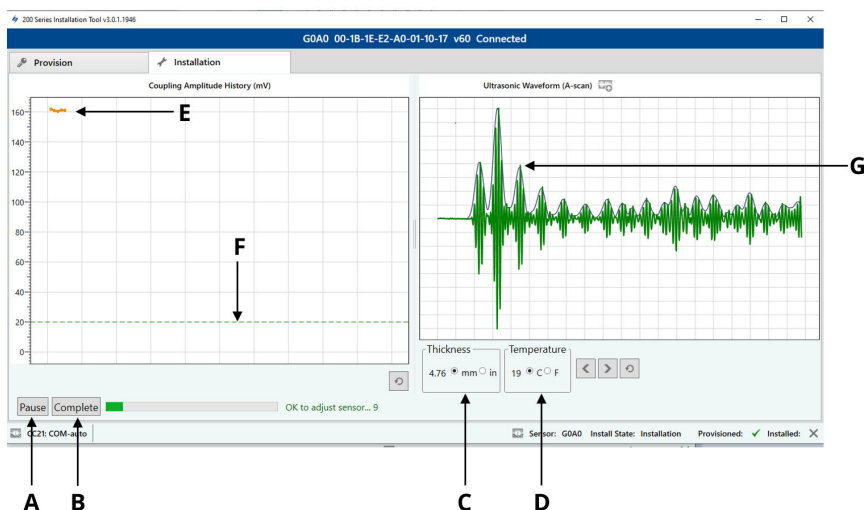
200 Series Installation Tool v3.0.1.1946

G0A0 00-1B-1E-E2-A0-01-10-17 v60 Connected

Provision

Installation

Coupling Amplitude History (mV)

160
140
120
100
80
60
40
20
0

E

F

Ultrasonic Waveform (A-scan)

G

Thickness
4.76 mm in

Temperature
19 C F

Pause Complete

OK to adjust sensor... 9

CC21: COM-auto

Sensor: G0A0 Install State: Installation Provisioned: Installed:

A B C D